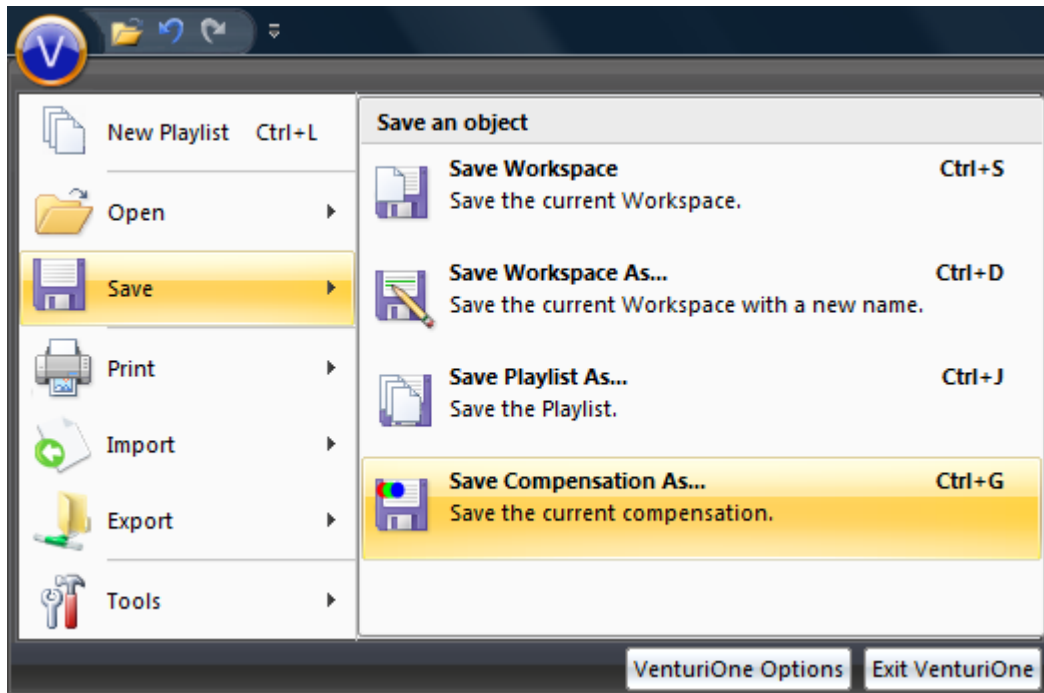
V

New Playlist Ctrl+L
Open
Save
Print
Import
Export
Tools

Save an object

Save Workspace Ctrl+S
Save the current Workspace.

Save Workspace As... Ctrl+D
Save the current Workspace with a new name.

Save Playlist As... Ctrl+J
Save the Playlist.

Save Compensation As... Ctrl+G
Save the current compensation.

VenturiOne Options Exit VenturiOne